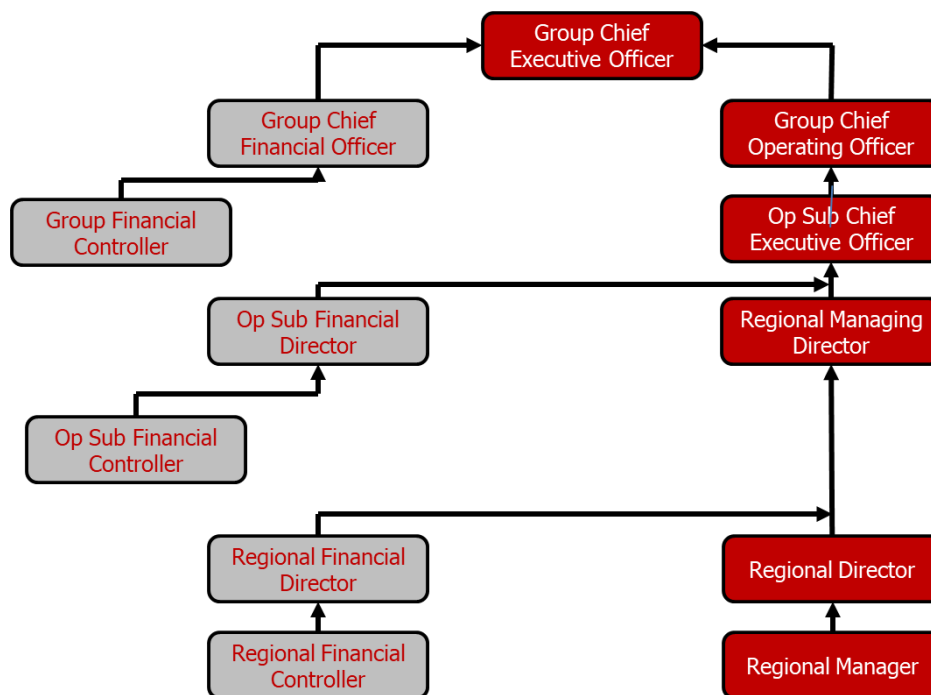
Group Chief Executive Officer

Group Chief Financial Officer

Group Chief Operating Officer

Group Financial Controller

Op Sub Chief Executive Officer

Op Sub Financial Director

Regional Managing Director

Op Sub Financial Controller

Regional Financial Director

Regional Director

Regional Financial Controller

Regional Manager